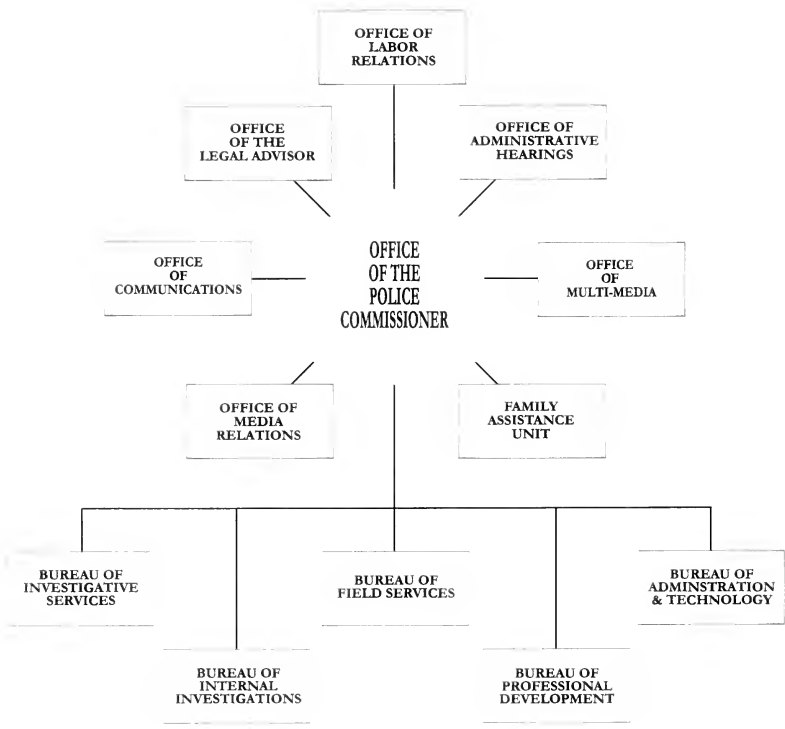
OFFICE OF LABOR RELATIONS

OFFICE OF THE LEGAL ADVISOR

OFFICE OF ADMINISTRATIVE HEARINGS

OFFICE OF COMMUNICATIONS

OFFICE OF THE POLICE COMMISSIONER

OFFICE OF MULTI-MEDIA

OFFICE OF MEDIA RELATIONS

FAMILY ASSISTANCE UNIT

BUREAU OF INVESTIGATIVE SERVICES

BUREAU OF FIELD SERVICES

BUREAU OF ADMINSTRATION & TECHNOLOGY

BUREAU OF INTERNAL INVESTIGATIONS

BUREAU OF PROFESSIONAL DEVELOPMENT